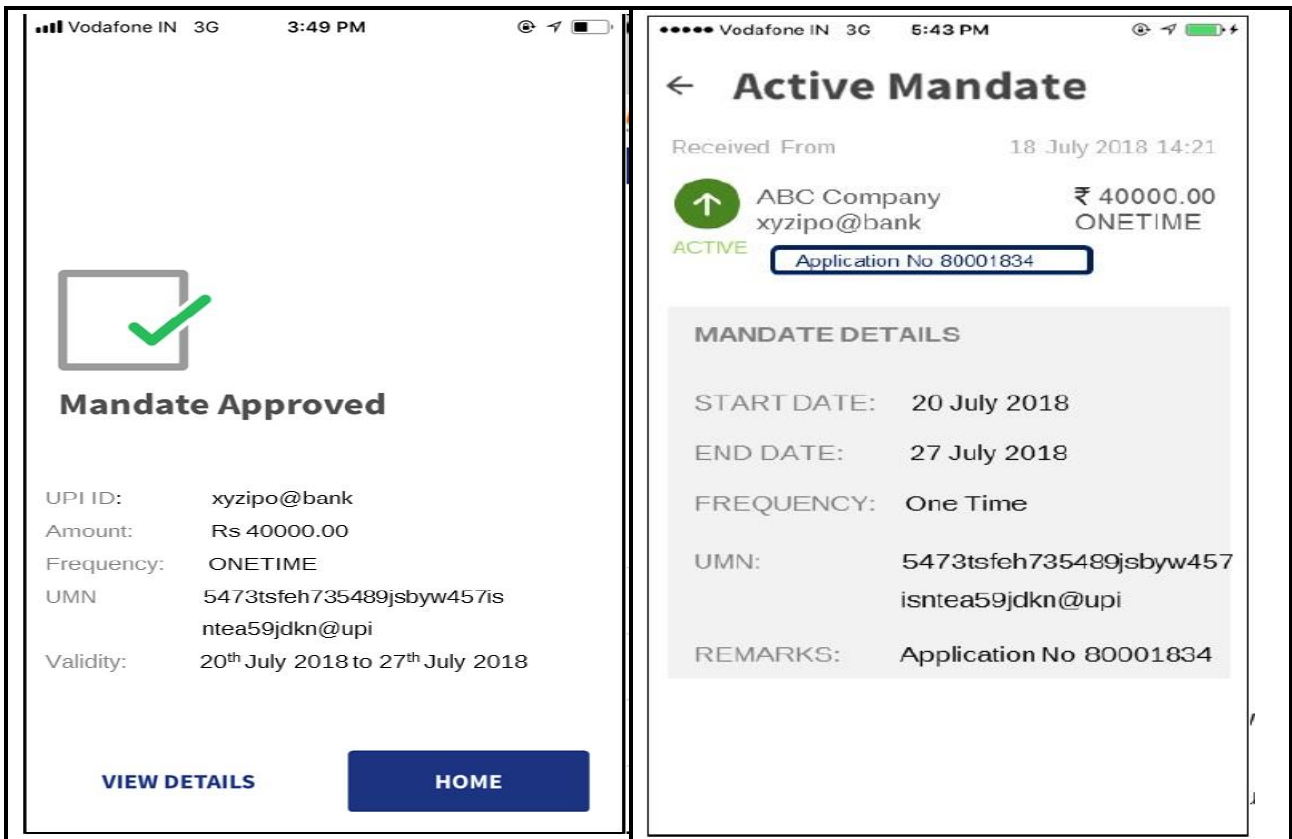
Vodafone IN 3G 3:49 PM

Mandate Approved

UPI ID: xyzipo@bank
Amount: Rs 40000.00
Frequency: ONETIME
UMN 5473tsfeh735489jsbyw457isntea59jdkn@upi
Validity: $20^{th}$ July 2018 to $27^{th}$ July 2018

VIEW DETAILS

HOME

Vodafone IN 3G 5:43 PM

← Active Mandate

Received From 18 July 2018 14:21

ABC Company
xyzipo@bank
₹ 40000.00
ONETIME
ACTIVE
Application No 80001834

MANDATE DETAILS

START DATE: 20 July 2018
END DATE: 27 July 2018
FREQUENCY: One Time
UMN: 5473tsfeh735489jsbyw457isntea59jdkn@upi
REMARKS: Application No 80001834